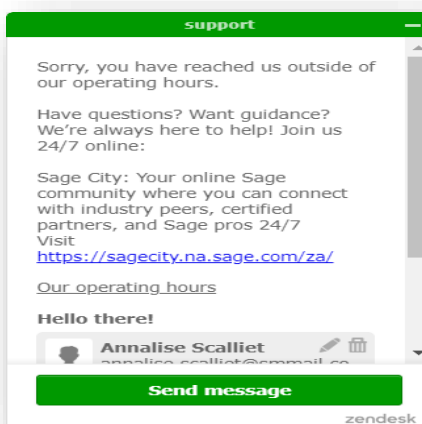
support

Sorry, you have reached us outside of our operating hours.

Have questions? Want guidance? We're always here to help! Join us 24/7 online:

Sage City: Your online Sage community where you can connect with industry peers, certified partners, and Sage pros 24/7
Visit
https://sagecity.na.sage.com/za/

Our operating hours

Hello there!

Annalise Scalliet
annalise.scalliet@smmail.co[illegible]

Send message

zendesk